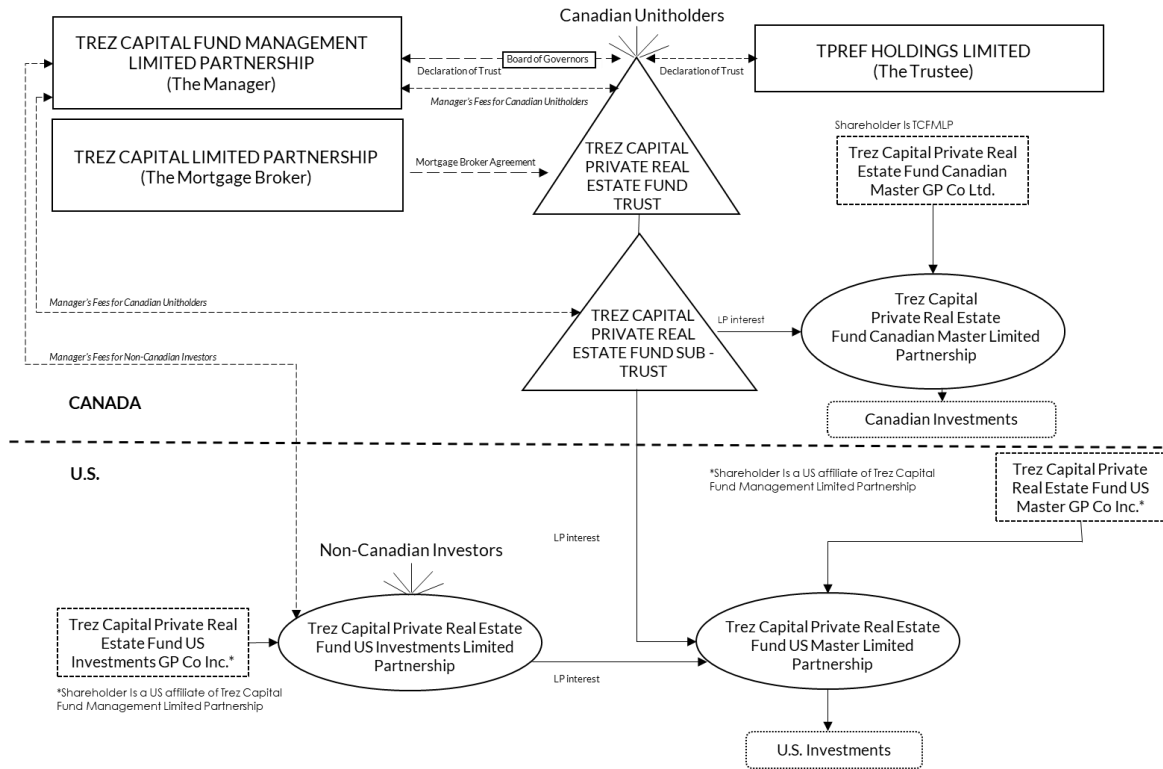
Canadian Unitholders

TREZ CAPITAL FUND MANAGEMENT LIMITED PARTNERSHIP (The Manager)

Board of Governors

Declaration of Trust

Declaration of Trust

TPREF HOLDINGS LIMITED (The Trustee)

Manager's Fees for Canadian Unitholders

TREZ CAPITAL LIMITED PARTNERSHIP (The Mortgage Broker)

Mortgage Broker Agreement

TREZ CAPITAL PRIVATE REAL ESTATE FUND TRUST

Shareholder Is TCFMLP

Trez Capital Private Real Estate Fund Canadian Master GP Co Ltd.

Manager's Fees for Canadian Unitholders

TREZ CAPITAL PRIVATE REAL ESTATE FUND SUB - TRUST

LP interest

Trez Capital Private Real Estate Fund Canadian Master Limited Partnership

Manager's Fees for Non-Canadian Investors

CANADA

Canadian Investments

U.S.

*Shareholder Is a US affiliate of Trez Capital Fund Management Limited Partnership

Trez Capital Private Real Estate Fund US Master GP Co Inc.*

LP interest

Non-Canadian Investors

Trez Capital Private Real Estate Fund US Investments GP Co Inc.*

Trez Capital Private Real Estate Fund US Investments Limited Partnership

Trez Capital Private Real Estate Fund US Master Limited Partnership

LP interest

*Shareholder Is a US affiliate of Trez Capital Fund Management Limited Partnership

U.S. Investments